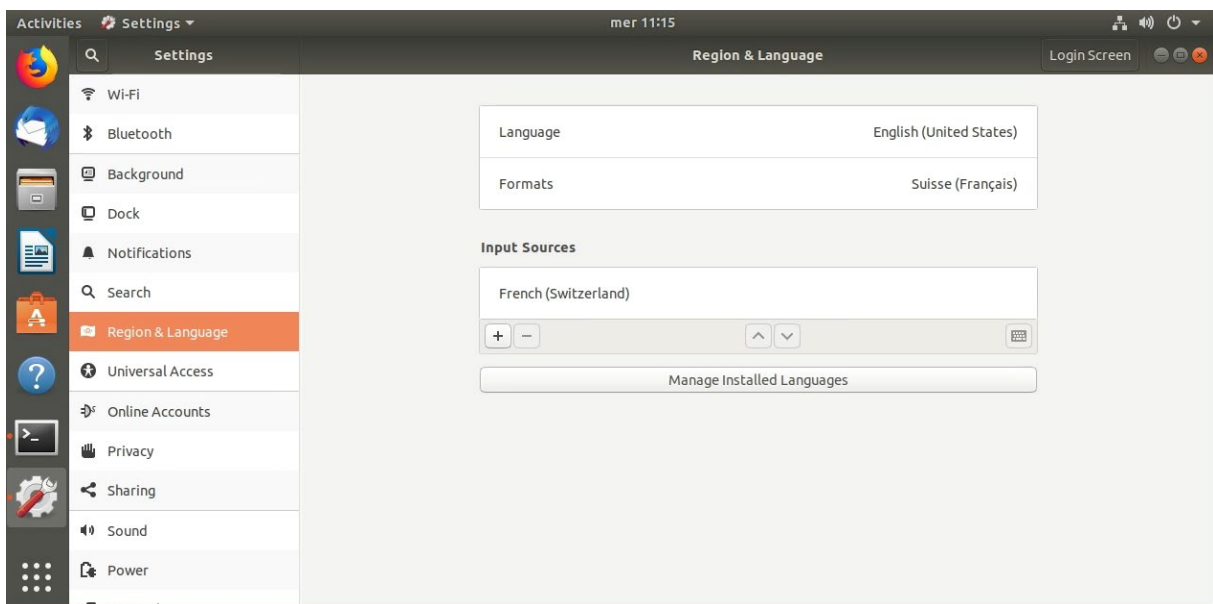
Activities Settings ▾ mer 11:15

Settings

Region & Language

Login Screen

Wi-Fi

Bluetooth

Background

Dock

Notifications

Search

Region & Language

Universal Access

Online Accounts

Privacy

Sharing

Sound

Power

| Language | English (United States) |
|---|---|
| Formats | Suisse (Français) |

Input Sources

French (Switzerland)

+ −

Manage Installed Languages